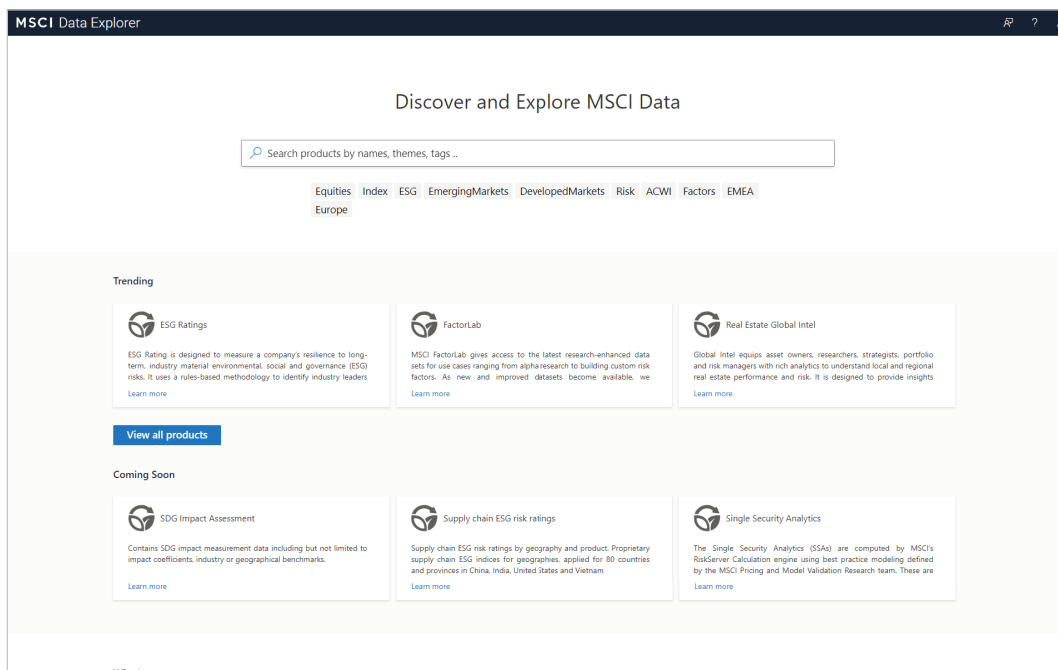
MSCI Data Explorer

?

Discover and Explore MSCI Data

Search products by names, themes, tags ..

Equities Index ESG EmergingMarkets DevelopedMarkets Risk ACWI Factors EMEA Europe

Trending

ESG Ratings

ESG Rating is designed to measure a company's resilience to long-term, industry material environmental, social and governance (ESG) risks. It uses a rules-based methodology to identify industry leaders

Learn more

FactorLab

MSCI FactorLab gives access to the latest research-enhanced data sets for use cases ranging from alpha research to building custom risk factors. As new and improved datasets become available, we

Learn more

Real Estate Global Intel

Global Intel equips asset owners, researchers, strategists, portfolio and risk managers with rich analytics to understand local and regional real estate performance and risk. It is designed to provide insights

Learn more

View all products

Coming Soon

SDG Impact Assessment

Contains SDG impact measurement data including but not limited to impact coefficients, industry or geographical benchmarks.

Learn more

Supply chain ESG risk ratings

Supply chain ESG risk ratings by geography and product. Proprietary supply chain ESG indices for geographies, applied for 80 countries and provinces in China, India, United States and Vietnam

Learn more

Single Security Analytics

The Single Security Analytics (SSAs) are computed by MSCI's RiskServer Calculation engine using best practice modeling defined by the MSCI Pricing and Model Validation Research team. These are

Learn more

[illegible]